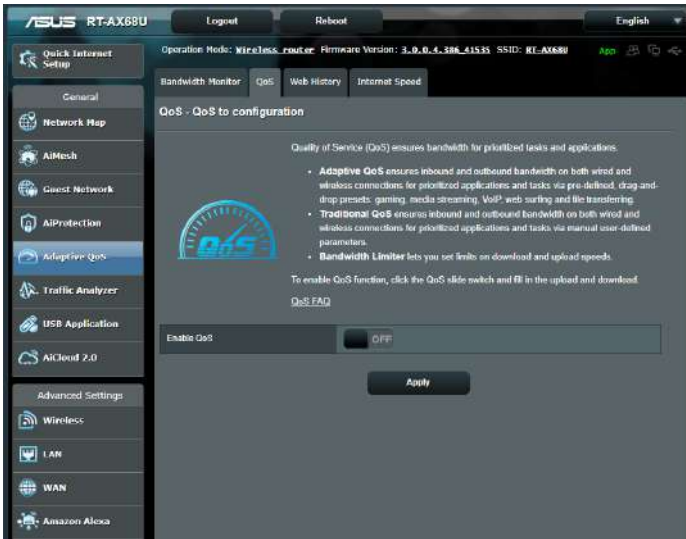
/ISUS RT-AX68U

Logout

Reboot

English

Quick Internet Setup

Operation Mode: Wireless router Firmware Version: 3.0.0.4.386_41535 SSID: RT-AX68U

App

General

Network Map

AiMesh

Guest Network

AiProtection

Adaptive QoS

Traffic Analyzer

USB Application

AiCloud 2.0

Advanced Settings

Wireless

LAN

WAN

Amazon Alexa

Bandwidth Monitor

QoS

Web History

Internet Speed

QoS - QoS to configuration

QoS

Quality of Service (QoS) ensures bandwidth for prioritized tasks and applications.

• Adaptive QoS ensures inbound and outbound bandwidth on both wired and wireless connections for prioritized applications and tasks via pre-defined, drag-and-drop presets: gaming, media streaming, VoIP, web surfing and file transferring.

• Traditional QoS ensures inbound and outbound bandwidth on both wired and wireless connections for prioritized applications and tasks via manual user-defined parameters.

• Bandwidth Limiter lets you set limits on download and upload speeds.

To enable QoS function, click the QoS slide switch and fill in the upload and download.

QoS FAQ

Enable QoS

OFF

Apply